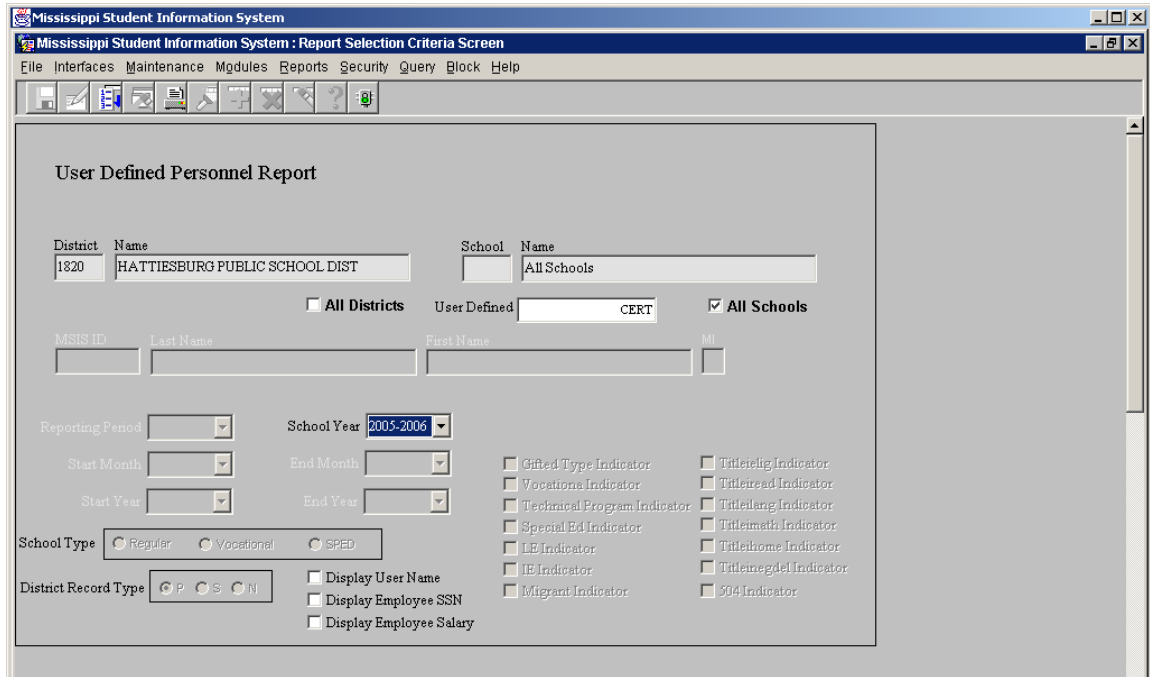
Mississippi Student Information System

Mississippi Student Information System : Report Selection Criteria Screen

File Interfaces Maintenance Modules Reports Security Query Block Help

User Defined Personnel Report

District 1820
Name HATTIESBURG PUBLIC SCHOOL DIST

School
Name All Schools

All Districts
User Defined CERT
All Schools

MSIS ID
Last Name
First Name
MI

Reporting Period
School Year 2005-2006
Start Month
End Month
Start Year
End Year

Gifted Type Indicator
Vocationa Indicator
Technical Program Indicator
Special Ed Indicator
LE Indicator
IE Indicator
Migrant Indicator

Titleielig Indicator
Titleiread Indicator
Titleilang Indicator
Titleimath Indicator
Titleihome Indicator
Titleinegdel Indicator
504 Indicator

School Type Regular Vocational SPED

District Record Type P S N

Display User Name
Display Employee SSN
Display Employee Salary